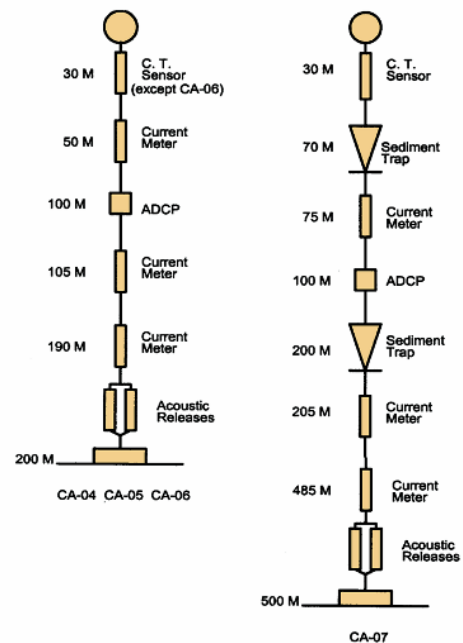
30 M
C. T. Sensor (except CA-06)
50 M
Current Meter
100 M
ADCP
105 M
Current Meter
190 M
Current Meter
Acoustic Releases
200 M
CA-04 CA-05 CA-06

30 M
C. T. Sensor
70 M
Sediment Trap
75 M
Current Meter
100 M
ADCP
200 M
Sediment Trap
205 M
Current Meter
485 M
Current Meter
Acoustic Releases
500 M
CA-07